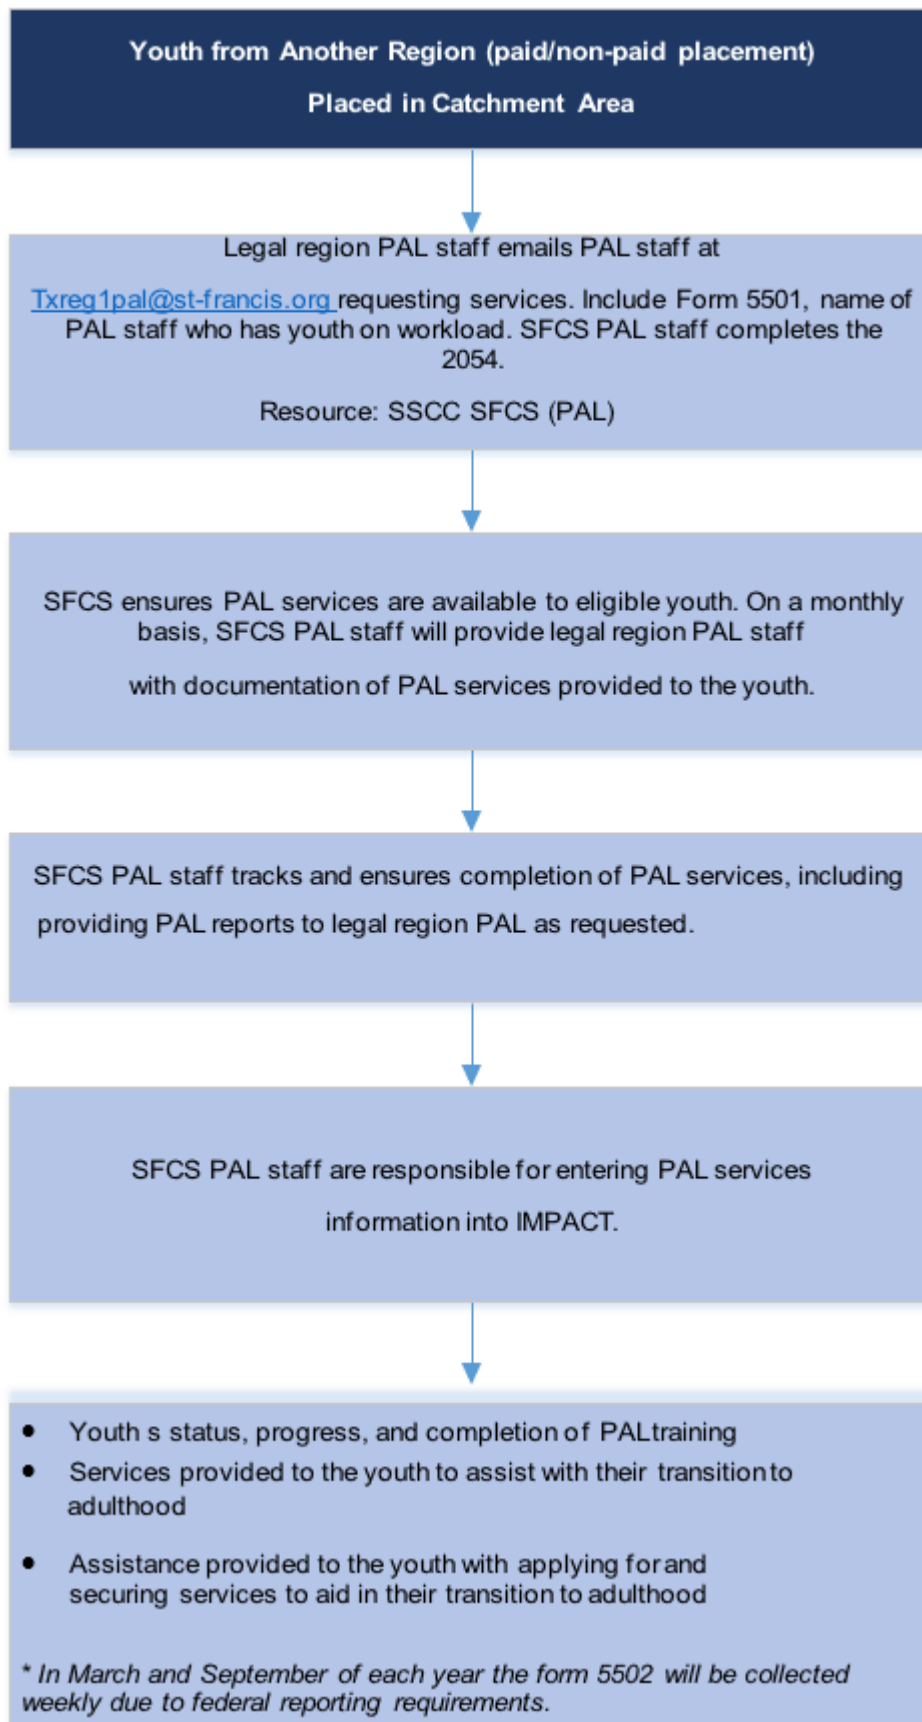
Youth from Another Region (paid/non-paid placement)

Placed in Catchment Area

Legal region PAL staff emails PAL staff at

Txreg1pal@st-francis.org requesting services. Include Form 5501, name of PAL staff who has youth on workload. SFCS PAL staff completes the 2054.

Resource: SSCC SFCS (PAL)

SFCS ensures PAL services are available to eligible youth. On a monthly basis, SFCS PAL staff will provide legal region PAL staff with documentation of PAL services provided to the youth.

SFCS PAL staff tracks and ensures completion of PAL services, including providing PAL reports to legal region PAL as requested.

SFCS PAL staff are responsible for entering PAL services information into IMPACT.

- Youth s status, progress, and completion of PALtraining
- Services provided to the youth to assist with their transition to adulthood
- Assistance provided to the youth with applying for and securing services to aid in their transition to adulthood

* In March and September of each year the form 5502 will be collected weekly due to federal reporting requirements.